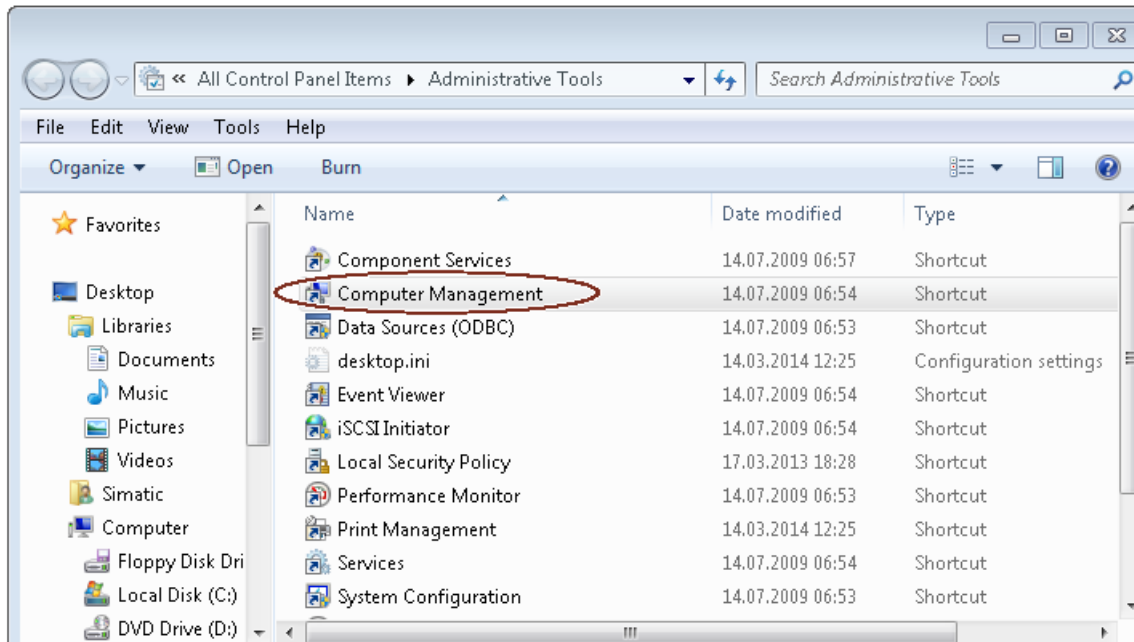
« All Control Panel Items ▸ Administrative Tools

Search Administrative Tools

File Edit View Tools Help

Organize ▾ Open Burn

Favorites

Desktop
Libraries
Documents
Music
Pictures
Videos
Simatic
Computer
Floppy Disk Dri
Local Disk (C:)
DVD Drive (D:)

| Name | Date modified | Type |
|---|---|---|
| Component Services | 14.07.2009 06:57 | Shortcut |
| Computer Management | 14.07.2009 06:54 | Shortcut |
| Data Sources (ODBC) | 14.07.2009 06:53 | Shortcut |
| desktop.ini | 14.03.2014 12:25 | Configuration settings |
| Event Viewer | 14.07.2009 06:54 | Shortcut |
| iSCSI Initiator | 14.07.2009 06:54 | Shortcut |
| Local Security Policy | 17.03.2013 18:28 | Shortcut |
| Performance Monitor | 14.07.2009 06:53 | Shortcut |
| Print Management | 14.03.2014 12:25 | Shortcut |
| Services | 14.07.2009 06:54 | Shortcut |
| System Configuration | 14.07.2009 06:53 | Shortcut |